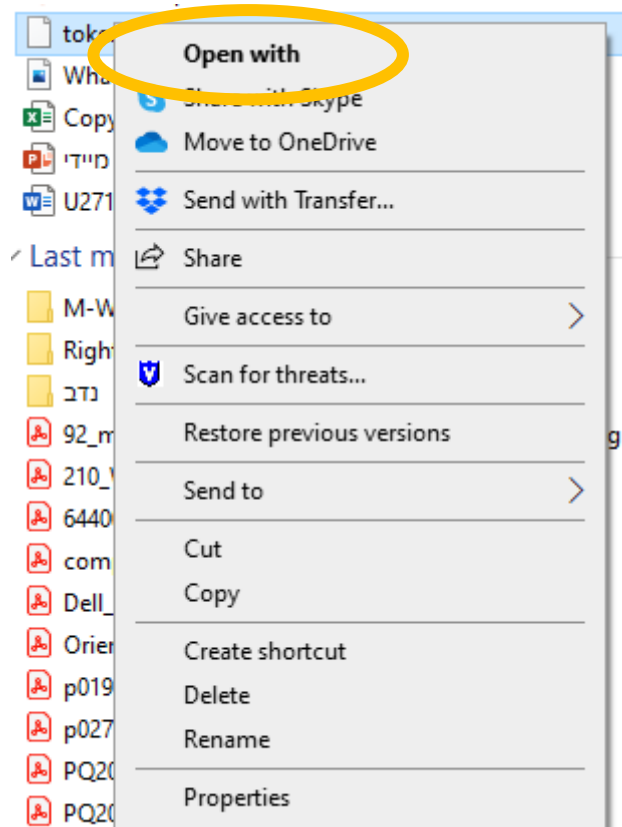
tok
Wha
Copy
מיידי
U271
Last m
M-W
Righ
נדב
92_m
210_
6440
com
Dell_
Orie
p019
p027
PQ20
PQ20

Open with
Share with Skype
Move to OneDrive
Send with Transfer...
Share
Give access to
Scan for threats...
Restore previous versions
Send to
Cut
Copy
Create shortcut
Delete
Rename
Properties